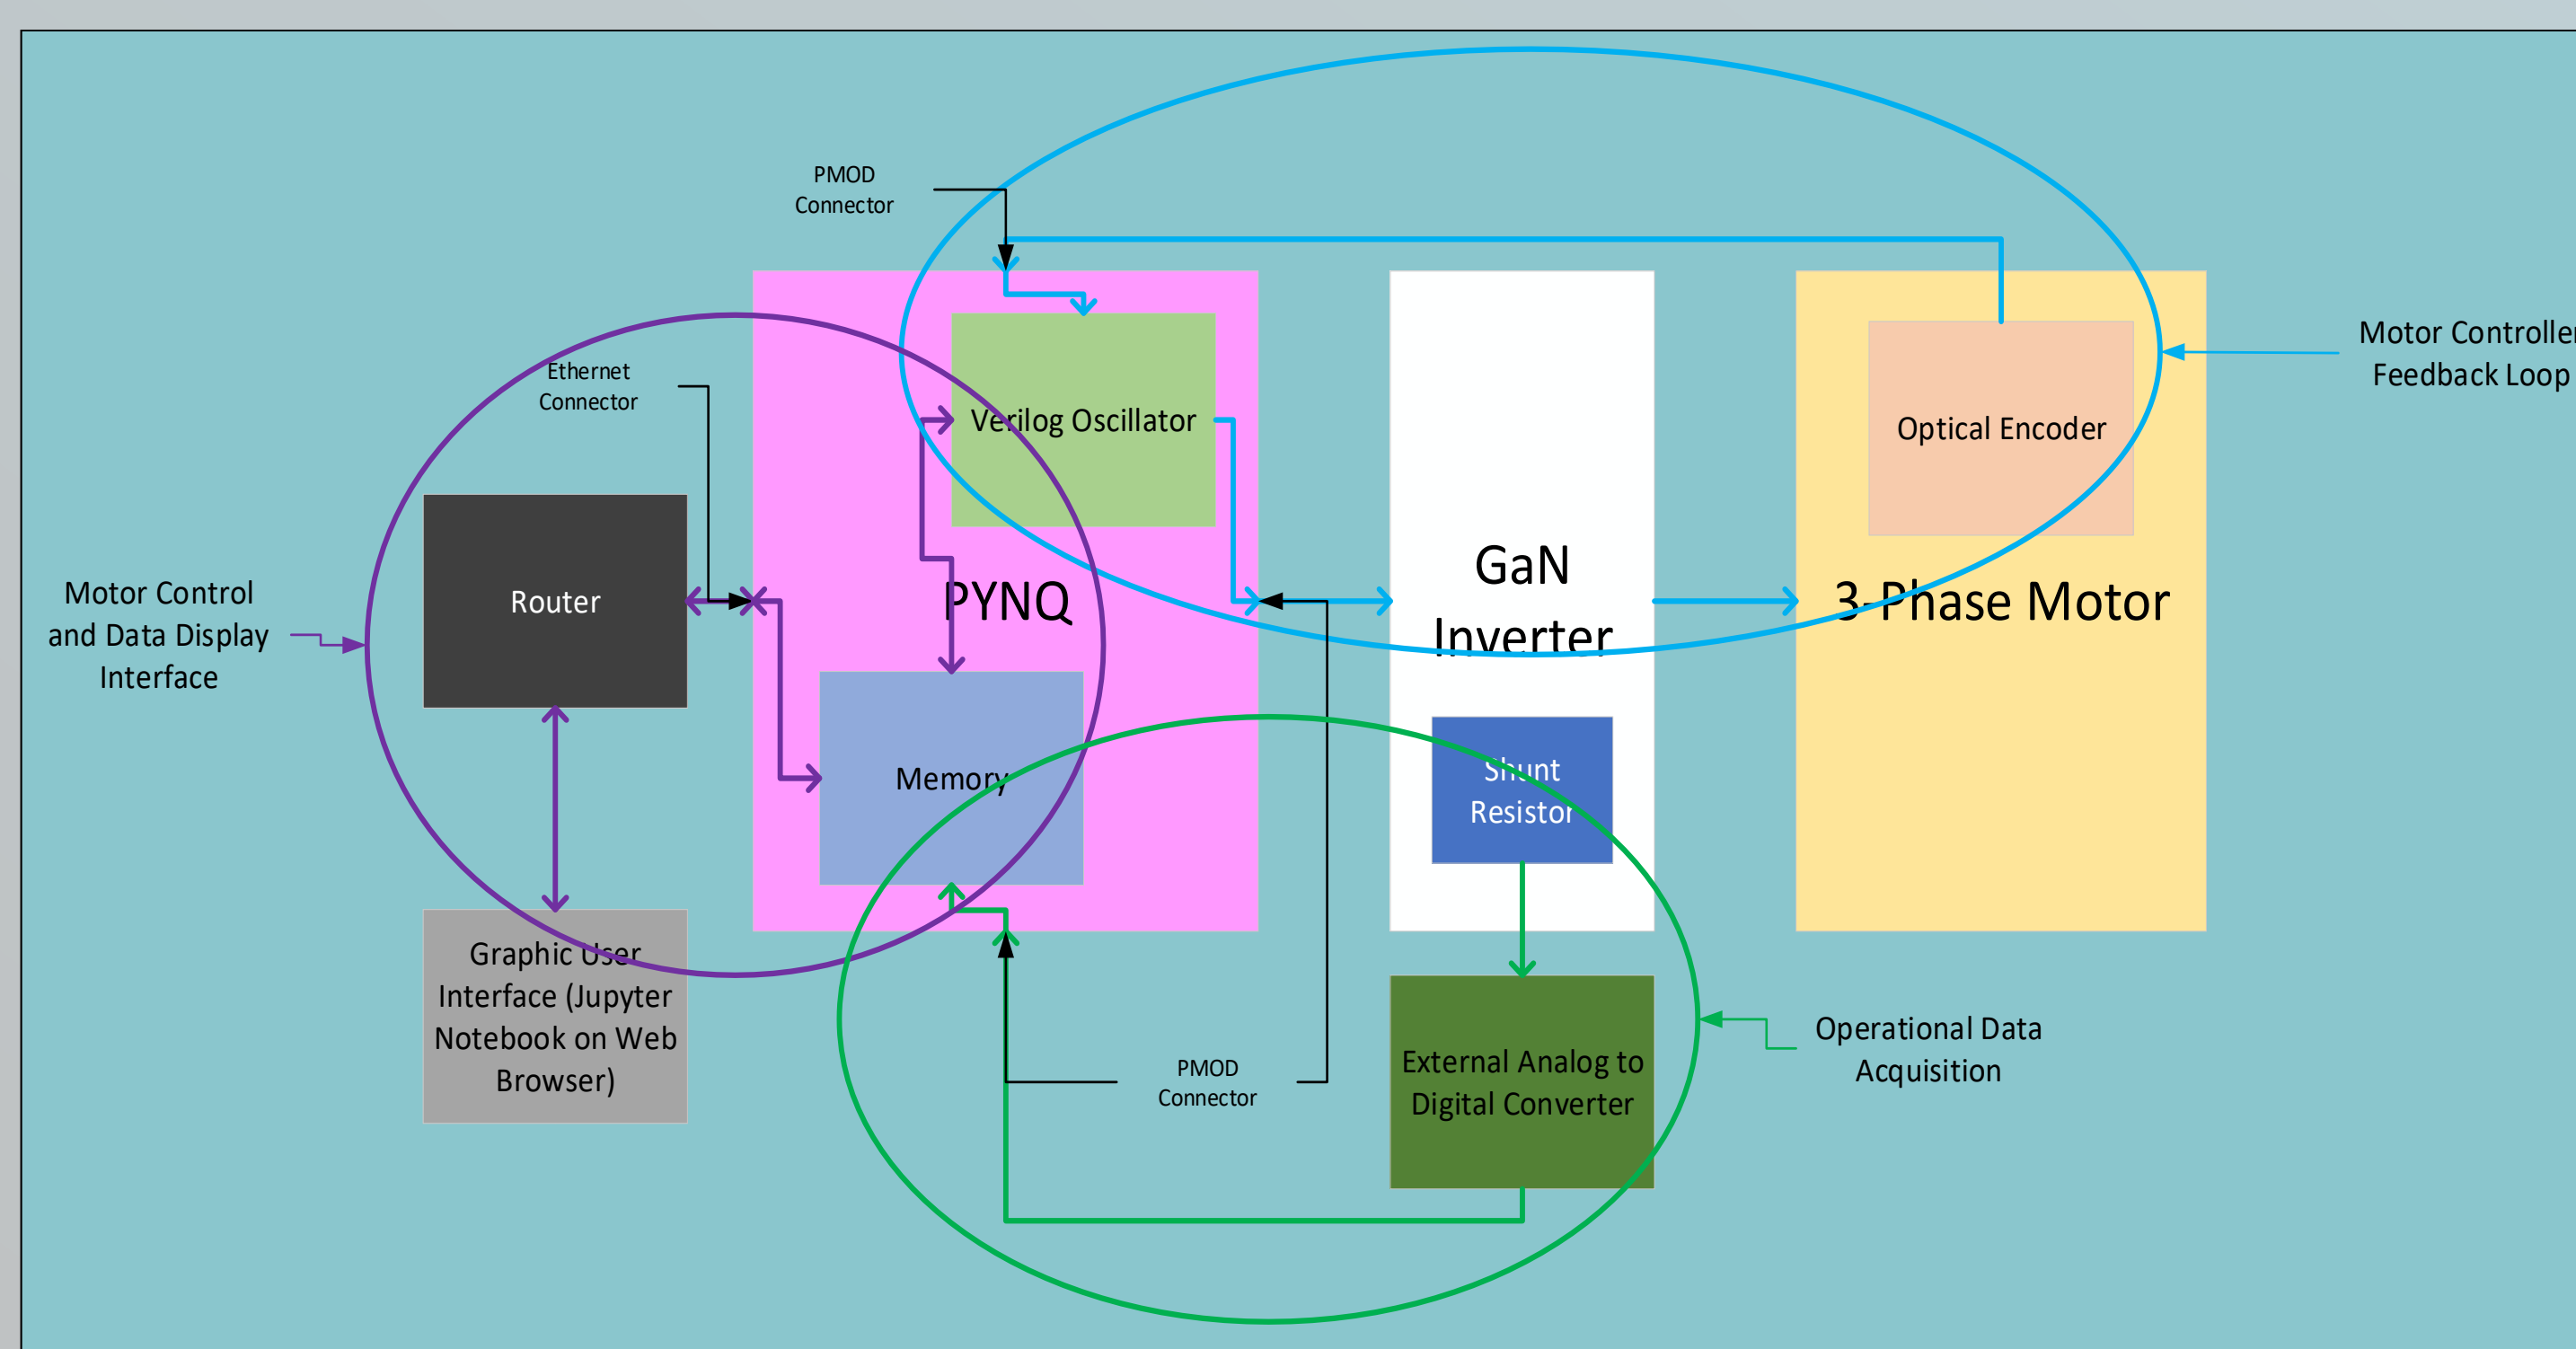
PMOD Connector

Ethernet Connector

Verilog Oscillator

Optical Encoder

Motor Controller Feedback Loop

Motor Control and Data Display Interface

Router

PYNQ

GaN Inverter

3-Phase Motor

Memory

Shunt Resistor

Graphic User Interface (Jupyter Notebook on Web Browser)

PMOD Connector

External Analog to Digital Converter

Operational Data Acquisition